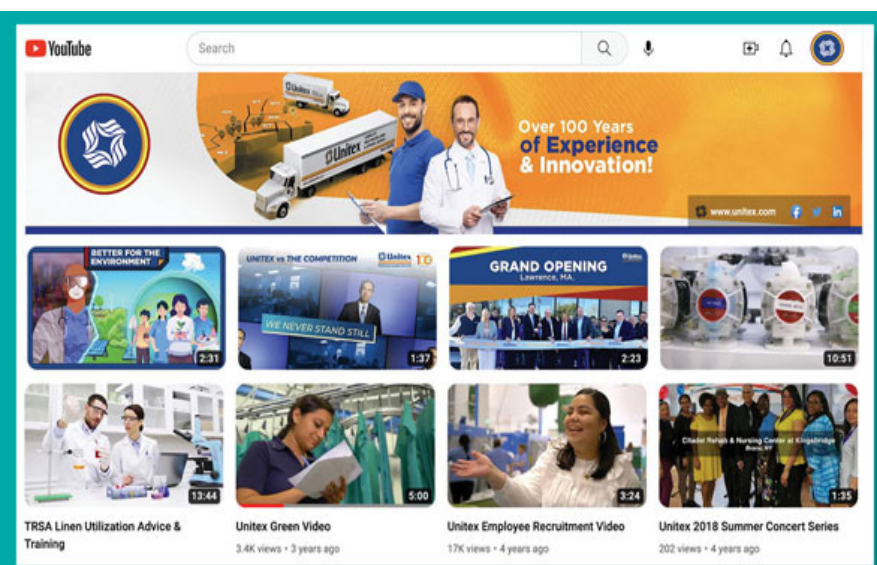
YouTube

Search

Unitex

Unitex

Over 100 Years of Experience & Innovation!

www.unitex.com

BETTER FOR THE ENVIRONMENT

2:31

UNITEX vs THE COMPETITION

Unitex

WE NEVER STAND STILL

1:37

GRAND OPENING
Lawrence, MA

2:23

10:51

13:44

TRSA Linen Utilization Advice & Training

5:00

Unitex Green Video

3.4K views • 3 years ago

3:24

Unitex Employee Recruitment Video

17K views • 4 years ago

Citadel Rehab & Nursing Center at Kingsbridge
Bronx, NY

1:35

Unitex 2018 Summer Concert Series

202 views • 4 years ago